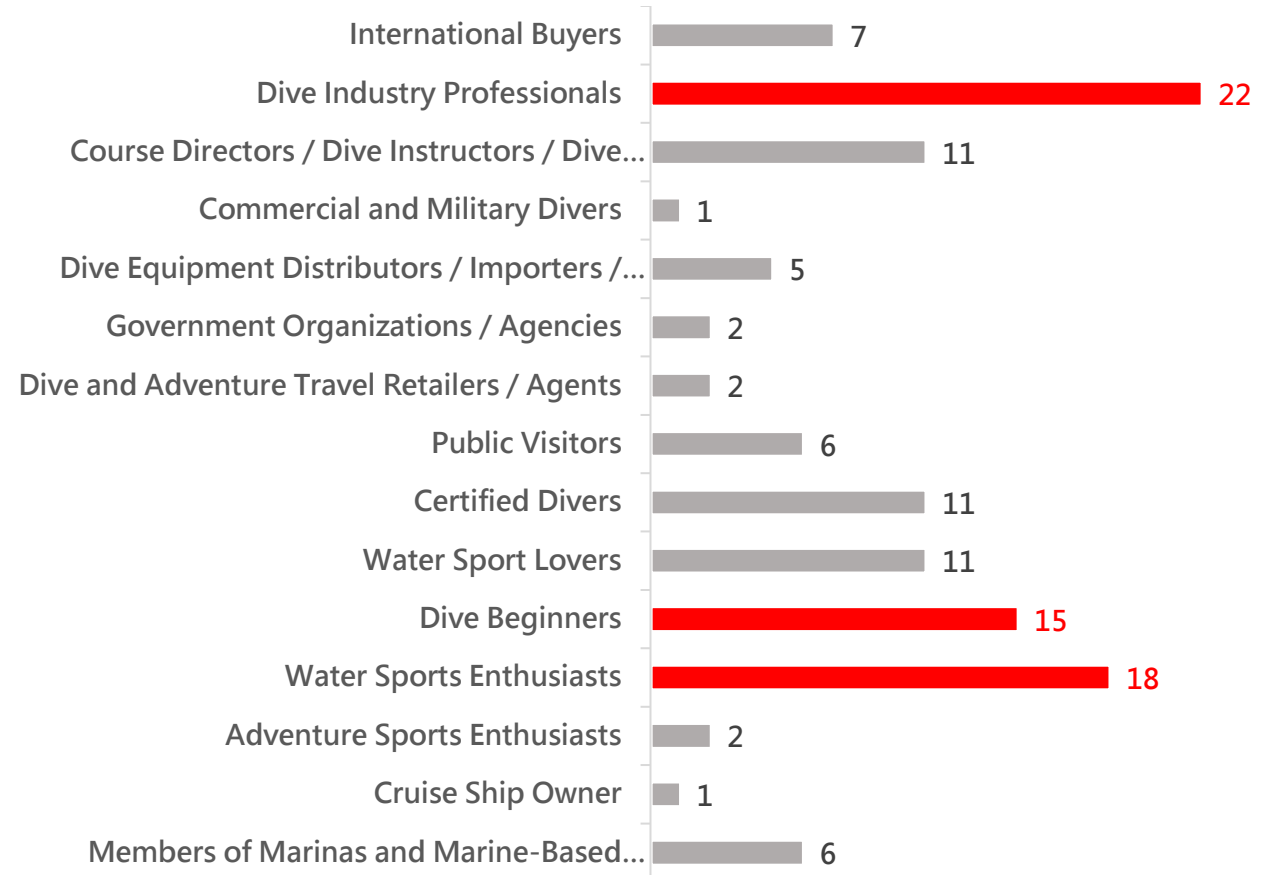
| Category | Value |
|---|---|
| International Buyers | 7 |
| Dive Industry Professionals | 22 |
| Course Directors / Dive Instructors / Dive… | 11 |
| Commercial and Military Divers | 1 |
| Dive Equipment Distributors / Importers /… | 5 |
| Government Organizations / Agencies | 2 |
| Dive and Adventure Travel Retailers / Agents | 2 |
| Public Visitors | 6 |
| Certified Divers | 11 |
| Water Sport Lovers | 11 |
| Dive Beginners | 15 |
| Water Sports Enthusiasts | 18 |
| Adventure Sports Enthusiasts | 2 |
| Cruise Ship Owner | 1 |
| Members of Marinas and Marine-Based… | 6 |